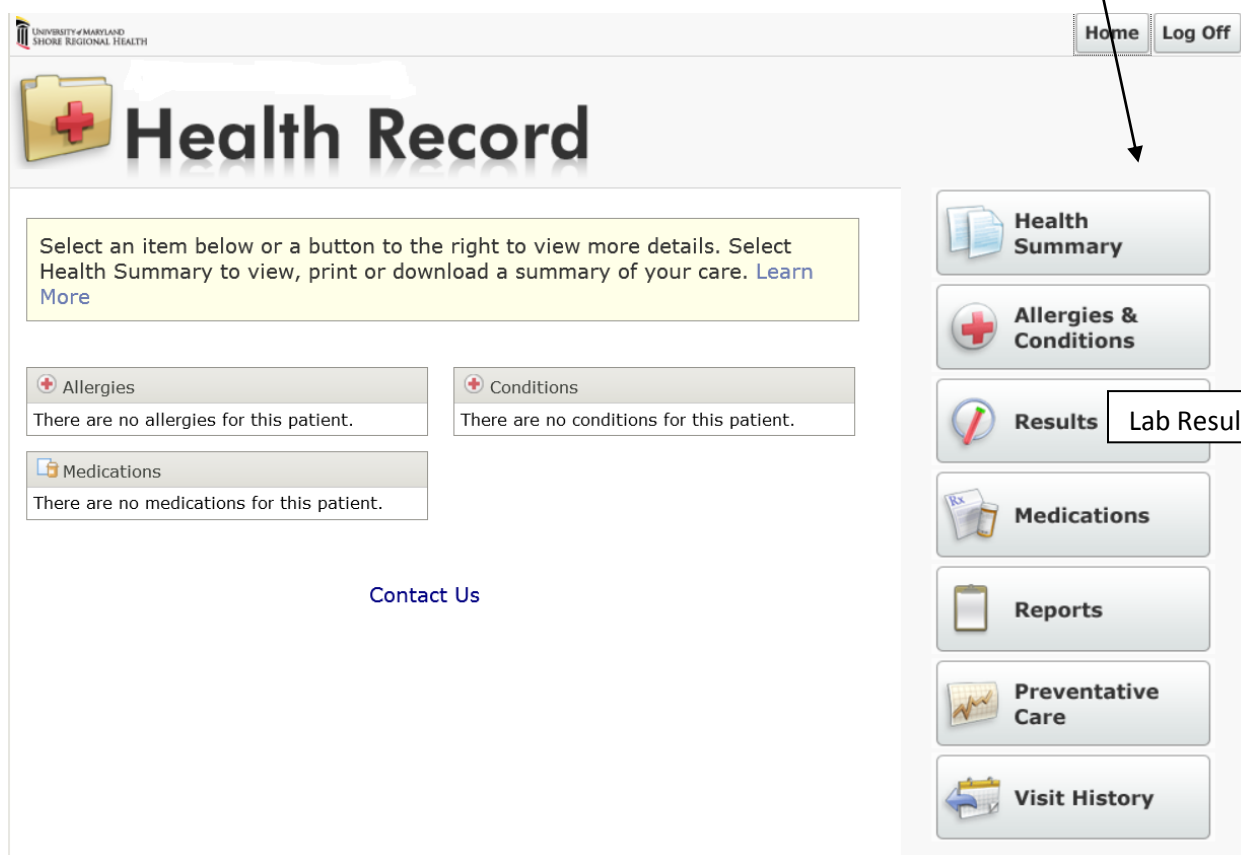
UNIVERSITY of MARYLAND
SHORE REGIONAL HEALTH

Home Log Off

Health Record

Select an item below or a button to the right to view more details. Select Health Summary to view, print or download a summary of your care. Learn More

Allergies
There are no allergies for this patient.

Conditions
There are no conditions for this patient.

Medications
There are no medications for this patient.

Contact Us

Health Summary

Allergies & Conditions

Results

Lab Resul

Medications

Reports

Preventative Care

Visit History